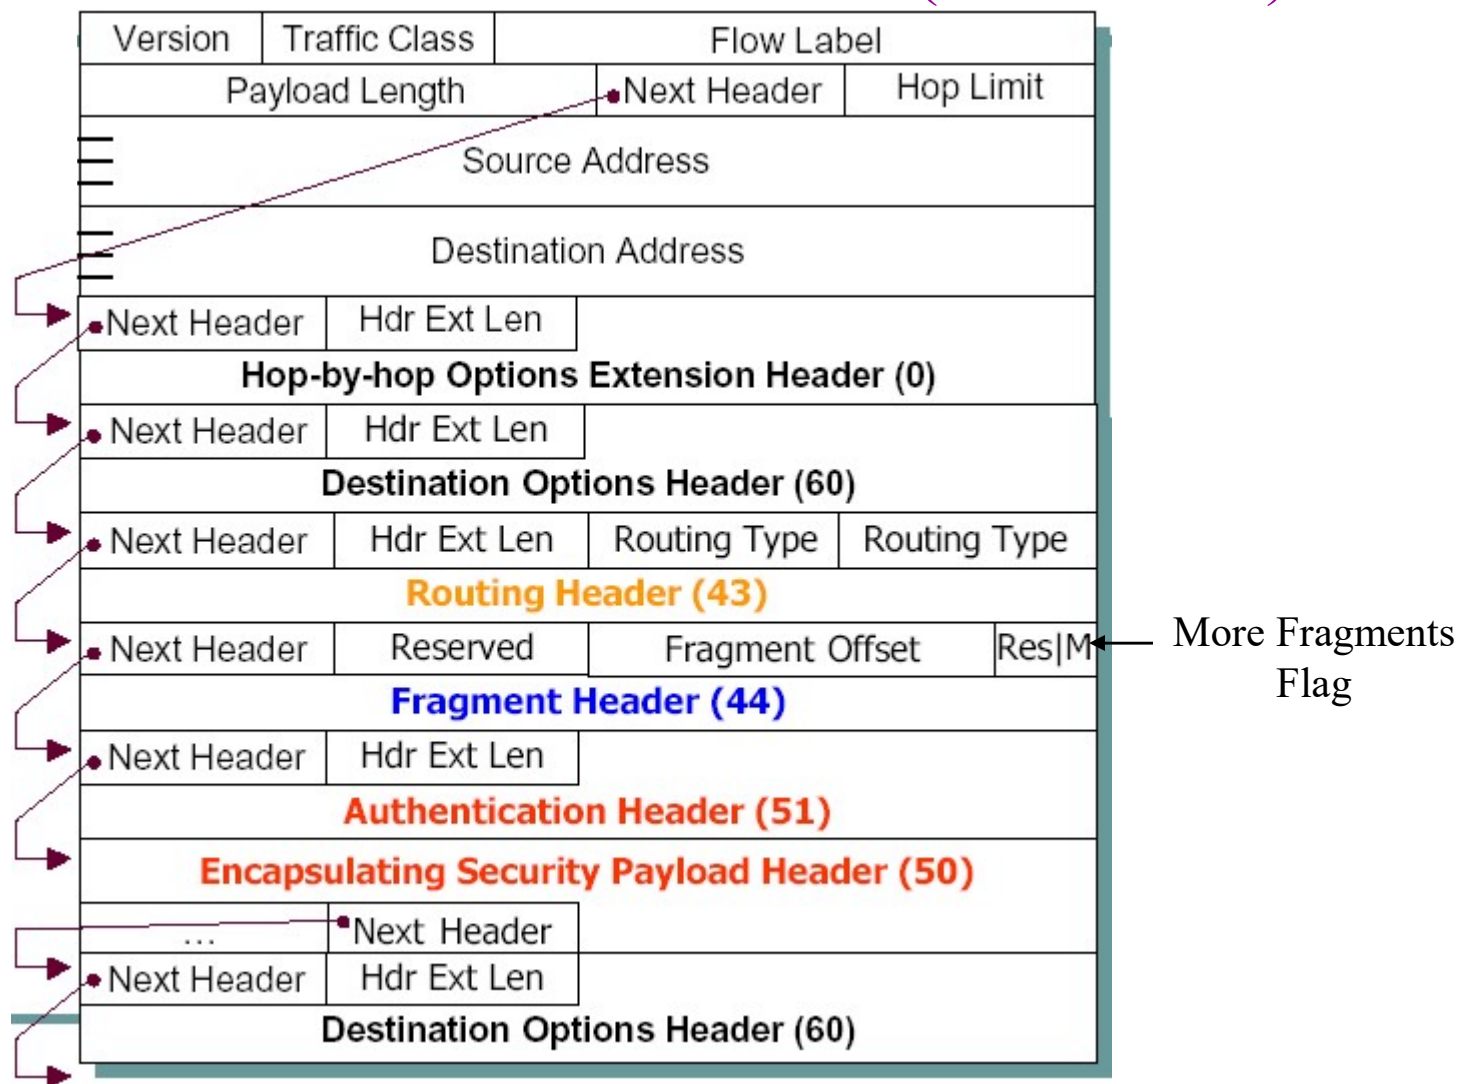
| Version | Traffic Class | Flow Label | |
|---|---|---|---|
| Payload Length | | Next Header | Hop Limit |

Source Address

Destination Address

| Next Header | Hdr Ext Len |
|---|---|

Hop-by-hop Options Extension Header (0)

| Next Header | Hdr Ext Len |
|---|---|

Destination Options Header (60)

| Next Header | Hdr Ext Len | Routing Type | Routing Type |
|---|---|---|---|

Routing Header (43)

| Next Header | Reserved | Fragment Offset | Res\|M |
|---|---|---|---|

More Fragments Flag

Fragment Header (44)

| Next Header | Hdr Ext Len |
|---|---|

Authentication Header (51)

Encapsulating Security Payload Header (50)

| ... | Next Header |
|---|---|
| Next Header | Hdr Ext Len |

Destination Options Header (60)